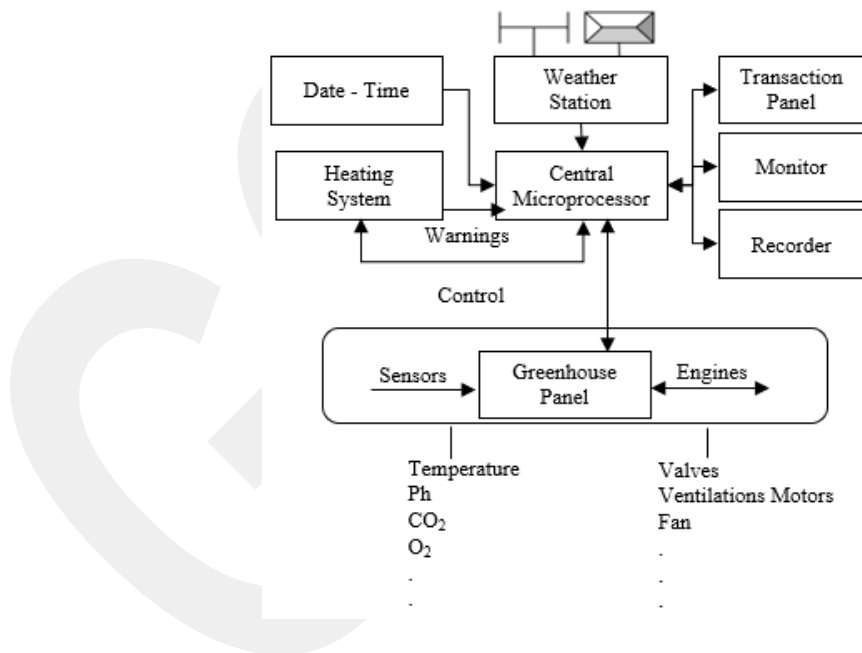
Date - Time

Weather Station

Transaction Panel

Heating System

Central Microprocessor

Monitor

Warnings

Recorder

Control

Sensors

Greenhouse Panel

Engines

Temperature
Ph
$CO_2$
$O_2$
.
.

Valves
Ventilations Motors
Fan
.
.
.